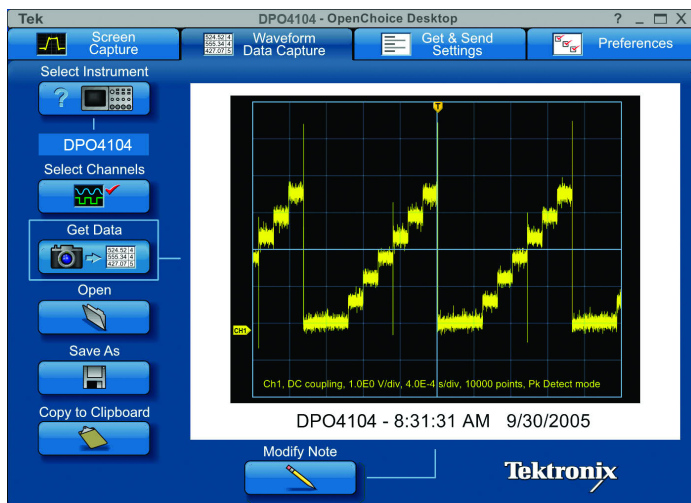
Tek

DPO4104 - OpenChoice Desktop

? _ □ X

Screen Capture

524.52 4
555.34 4
427.07 5

Waveform Data Capture

Get & Send Settings

Preferences

Select Instrument

?

DPO4104

Select Channels

Get Data

524.52 4
555.34 4
427.07 5

Open

Save As

Copy to Clipboard

T

CH1

Ch1, DC coupling, 1.0E0 V/div, 4.0E-4 s/div, 10000 points, Pk Detect mode

DPO4104 - 8:31:31 AM 9/30/2005

Modify Note

Tektronix